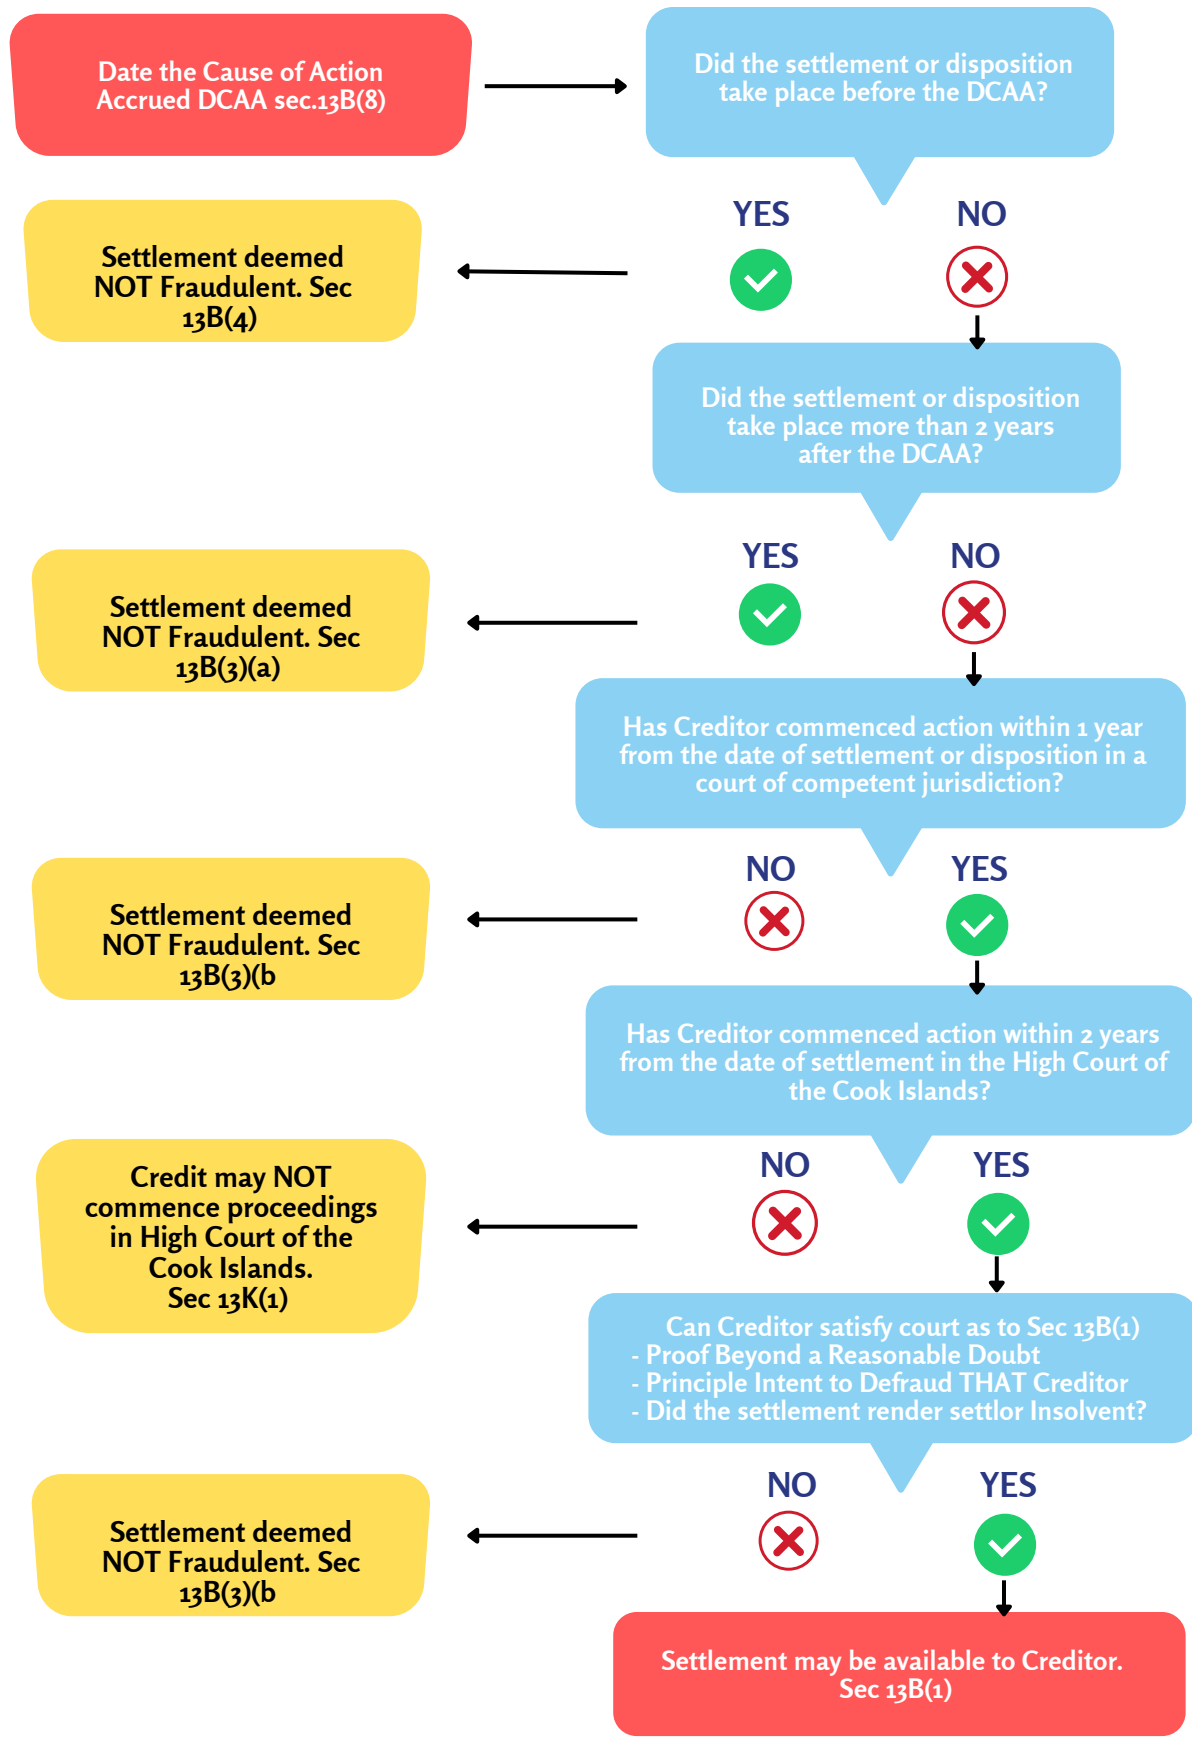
Date the Cause of Action Accrued DCAA sec.13B(8)

Did the settlement or disposition take place before the DCAA?

YES

NO

Settlement deemed NOT Fraudulent. Sec 13B(4)

Did the settlement or disposition take place more than 2 years after the DCAA?

YES

NO

Settlement deemed NOT Fraudulent. Sec 13B(3)(a)

Has Creditor commenced action within 1 year from the date of settlement or disposition in a court of competent jurisdiction?

NO

YES

Settlement deemed NOT Fraudulent. Sec 13B(3)(b

Has Creditor commenced action within 2 years from the date of settlement in the High Court of the Cook Islands?

NO

YES

Credit may NOT commence proceedings in High Court of the Cook Islands. Sec 13K(1)

Can Creditor satisfy court as to Sec 13B(1)
- Proof Beyond a Reasonable Doubt
- Principle Intent to Defraud THAT Creditor
- Did the settlement render settlor Insolvent?

NO

YES

Settlement deemed NOT Fraudulent. Sec 13B(3)(b

Settlement may be available to Creditor. Sec 13B(1)